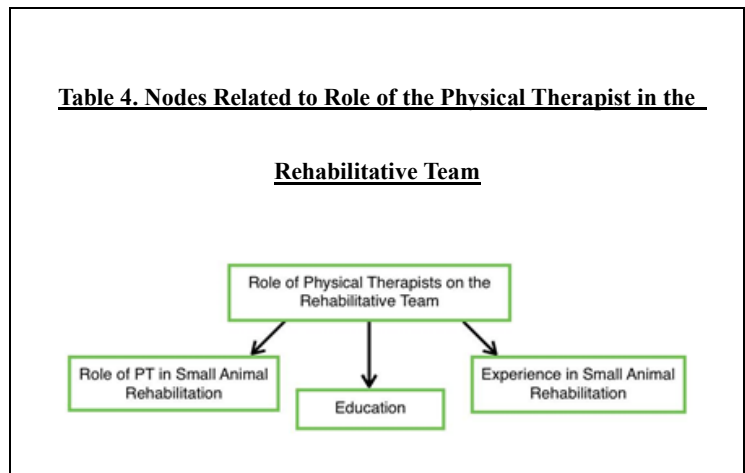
Table 4. Nodes Related to Role of the Physical Therapist in the Rehabilitative Team

Role of Physical Therapists on the Rehabilitative Team

Role of PT in Small Animal Rehabilitation

Education

Experience in Small Animal Rehabilitation